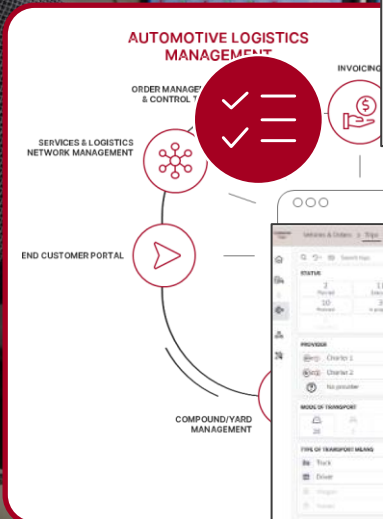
AUTOMOTIVE LOGISTICS MANAGEMENT

ORDER MANAGE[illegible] & CONTROL T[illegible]

INVOICING

SERVICES & LOGISTICS NETWORK MANAGEMENT

END CUSTOMER PORTAL

COMPOUND/YARD MANAGEMENT

Vehicles & Orders > Trips

Search trips

STATUS

2 Planned

10 Received

PROVIDER

Charter 1

Charter 2

No provider

MODE OF TRANSPORT

28

TYPE OF TRANSPORT MEANS

Truck

Driver

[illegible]